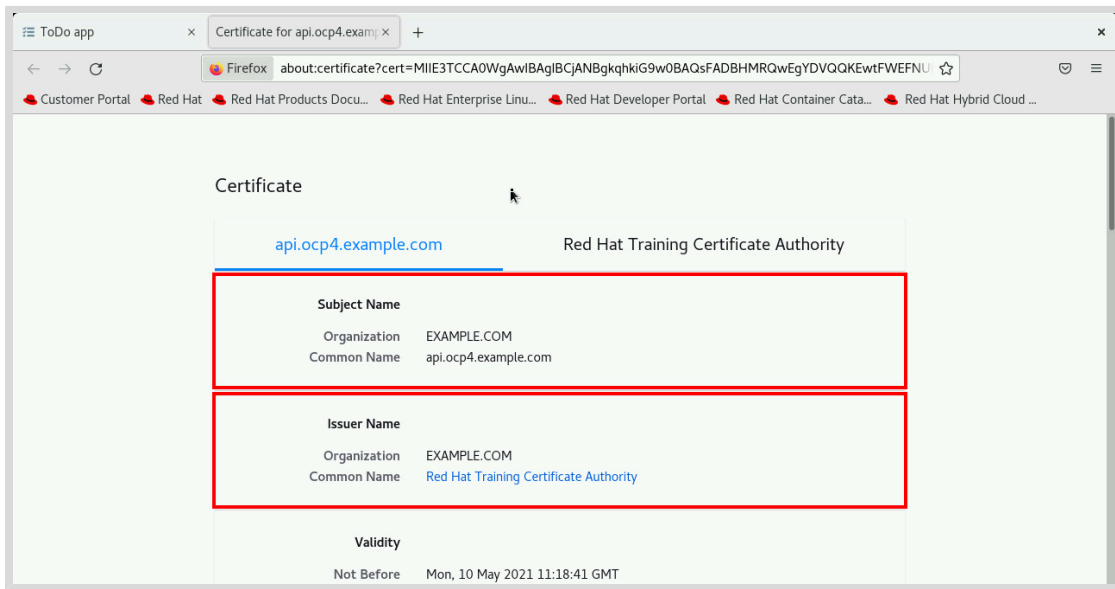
ToDo app ×
Certificate for api.ocp4.examp ×
+
×

Firefox about:certificate?cert=MIIE3TCCA0WgAwIBAgIBCjANBgkqhkiG9w0BAQsFADBHMRQwEgYDVQQKEwtFWEFNU

Customer Portal
Red Hat
Red Hat Products Docu...
Red Hat Enterprise Linu...
Red Hat Developer Portal
Red Hat Container Cata...
Red Hat Hybrid Cloud ...

Certificate

api.ocp4.example.com
Red Hat Training Certificate Authority

Subject Name

Organization EXAMPLE.COM
Common Name api.ocp4.example.com

Issuer Name

Organization EXAMPLE.COM
Common Name Red Hat Training Certificate Authority

Validity

Not Before Mon, 10 May 2021 11:18:41 GMT